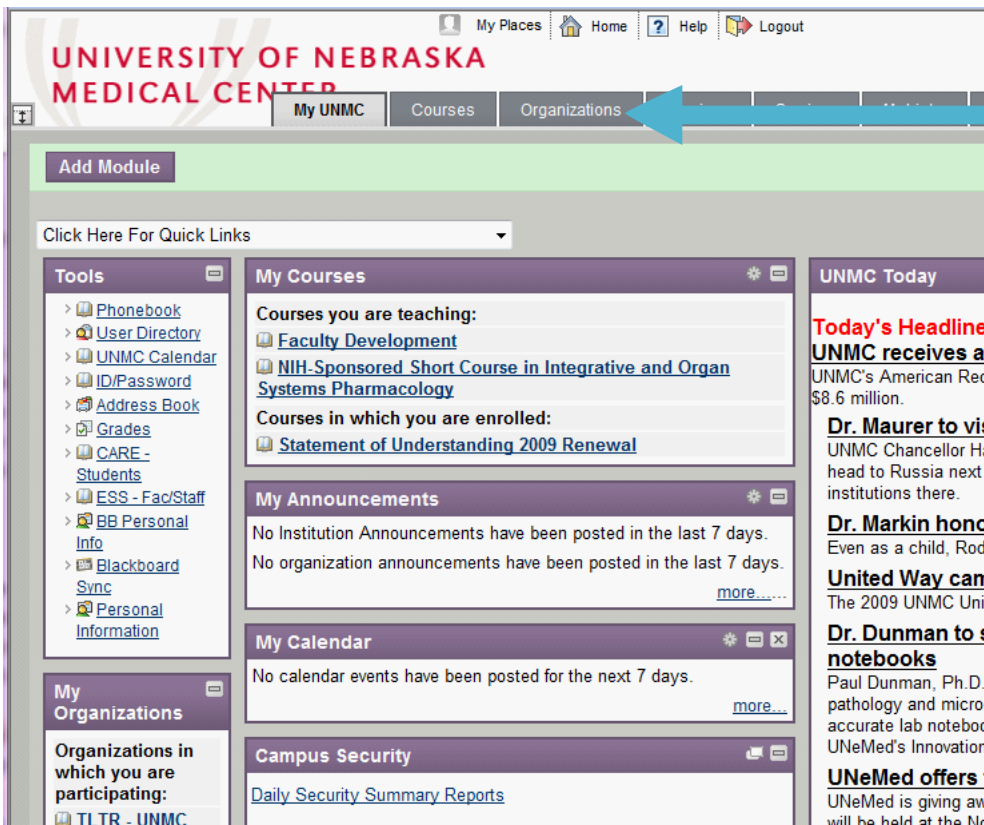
My Places Home Help Logout

UNIVERSITY OF NEBRASKA MEDICAL CENTER

My UNMC Courses Organizations

Add Module

Click Here For Quick Links

Tools

Phonebook
User Directory
UNMC Calendar
ID/Password
Address Book
Grades
CARE - Students
ESS - Fac/Staff
BB Personal Info
Blackboard Sync
Personal Information

My Organizations

Organizations in which you are participating:
TLTR - UNMC

My Courses

Courses you are teaching:
Faculty Development
NIH-Sponsored Short Course in Integrative and Organ Systems Pharmacology
Courses in which you are enrolled:
Statement of Understanding 2009 Renewal

My Announcements

No Institution Announcements have been posted in the last 7 days.
No organization announcements have been posted in the last 7 days.
more....

My Calendar

No calendar events have been posted for the next 7 days.
more...

Campus Security

Daily Security Summary Reports

UNMC Today

Today's Headline
UNMC receives a
UNMC's American Rec
$8.6 million.

Dr. Maurer to vis
UNMC Chancellor Ha
head to Russia next
institutions there.

Dr. Markin hono
Even as a child, Rod

United Way cam
The 2009 UNMC Uni

Dr. Dunman to s
notebooks
Paul Dunman, Ph.D.
pathology and micro
accurate lab notebo
UNeMed's Innovatio

UNeMed offers
UNeMed is giving aw
will be held at the No